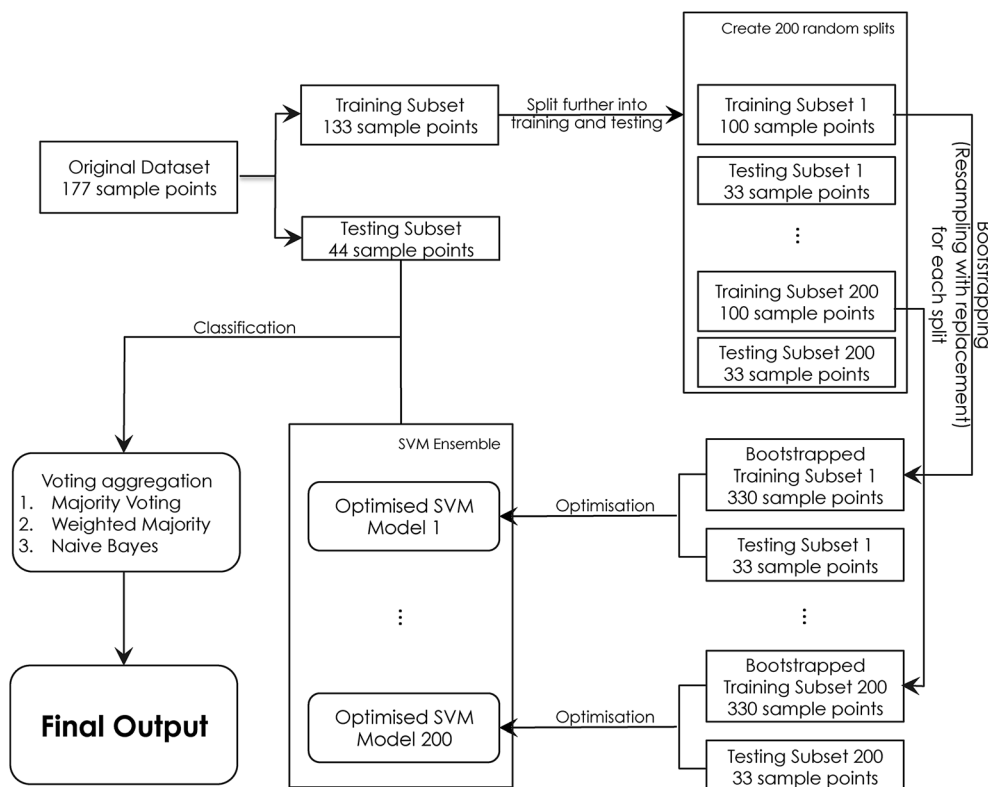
Original Dataset
177 sample points

Training Subset
133 sample points

Split further into training and testing

Testing Subset
44 sample points

Create 200 random splits

Training Subset 1
100 sample points

Testing Subset 1
33 sample points

⋮

Training Subset 200
100 sample points

Testing Subset 200
33 sample points

Bootstrapping
(Resampling with replacement)
for each split

Classification

Voting aggregation
1. Majority Voting
2. Weighted Majority
3. Naive Bayes

Final Output

SVM Ensemble

Optimised SVM
Model 1

⋮

Optimised SVM
Model 200

Optimisation

Optimisation

Bootstrapped
Training Subset 1
330 sample points

Testing Subset 1
33 sample points

⋮

Bootstrapped
Training Subset 200
330 sample points

Testing Subset 200
33 sample points